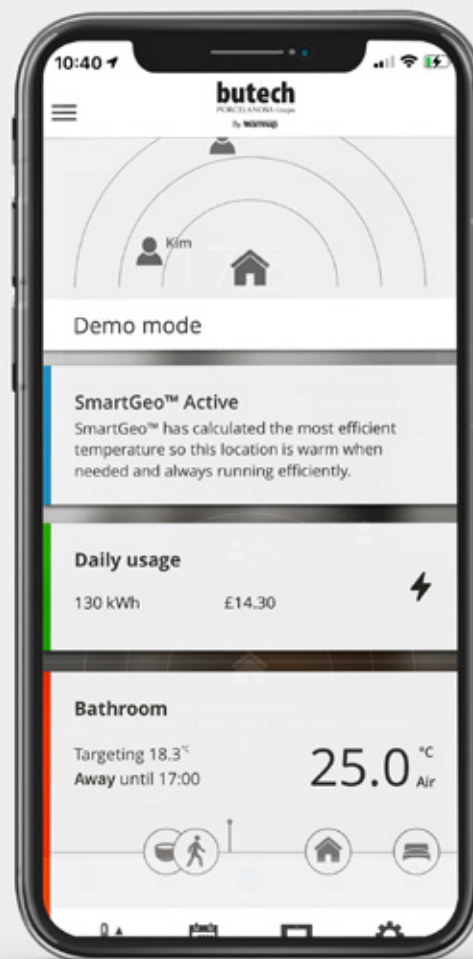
10:40

butech
PORCELANOSA Grupo
By warmup

Kim

Demo mode

SmartGeo™ Active
SmartGeo™ has calculated the most efficient temperature so this location is warm when needed and always running efficiently.

Daily usage
130 kWh £14.30

Bathroom
Targeting 18.3°C
**Away** until 17:00

25.0 °C Air